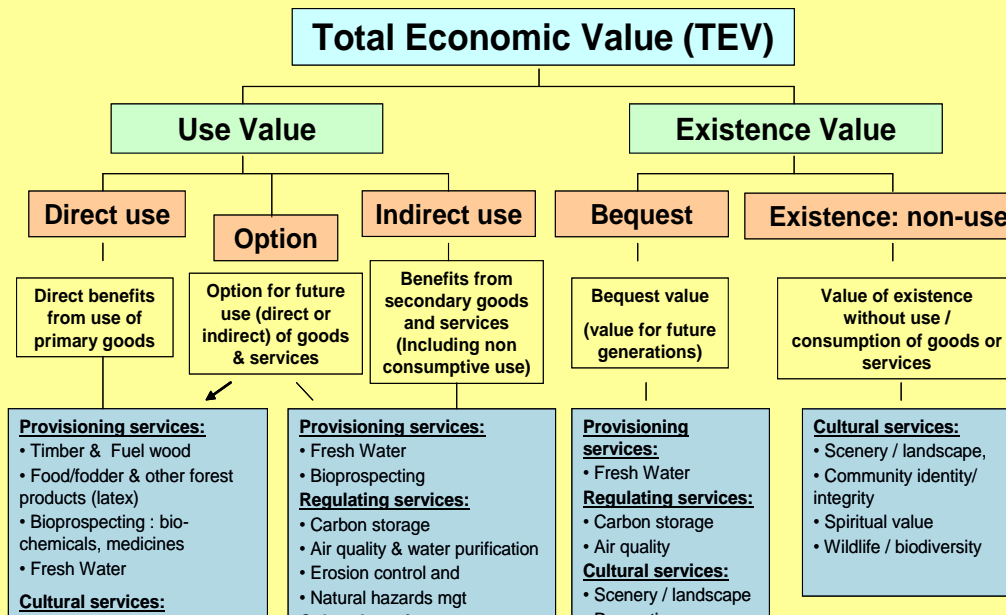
Total Economic Value (TEV)

Use Value

Existence Value

Direct use

Option

Indirect use

Bequest

Existence: non-use

Direct benefits from use of primary goods

Option for future use (direct or indirect) of goods & services

Benefits from secondary goods and services (Including non consumptive use)

Bequest value

(value for future generations)

Value of existence without use / consumption of goods or services

Provisioning services:
• Timber & Fuel wood
• Food/fodder & other forest products (latex)
• Bioprospecting : bio-chemicals, medicines
• Fresh Water
Cultural services:

Provisioning services:
• Fresh Water
• Bioprospecting
Regulating services:
• Carbon storage
• Air quality & water purification
• Erosion control and
• Natural hazards mgt
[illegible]

Provisioning services:
• Fresh Water
Regulating services:
• Carbon storage
• Air quality
Cultural services:
• Scenery / landscape
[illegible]

Cultural services:
• Scenery / landscape,
• Community identity/ integrity
• Spiritual value
• Wildlife / biodiversity